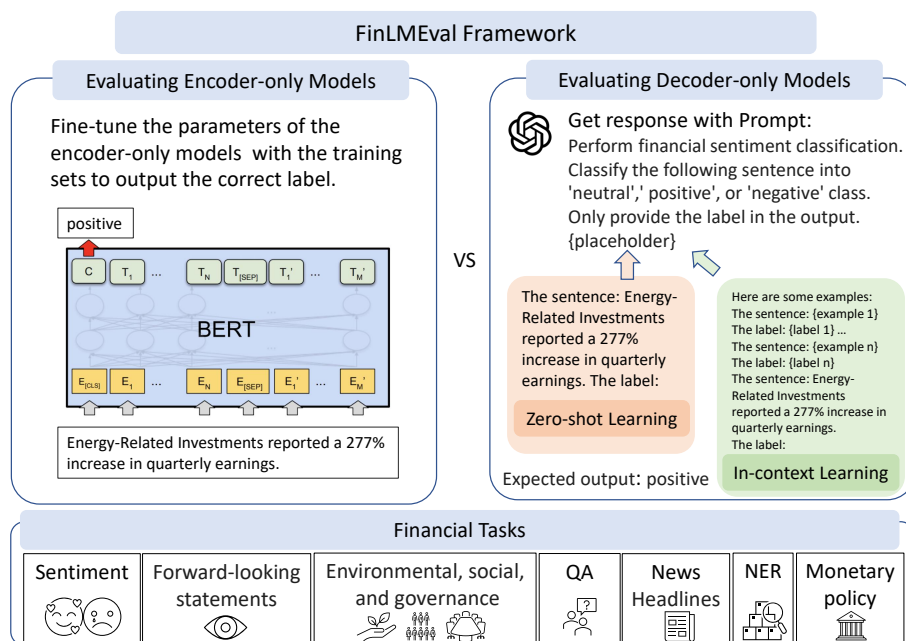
FinLMEval Framework

Evaluating Encoder-only Models

Fine-tune the parameters of the encoder-only models with the training sets to output the correct label.

positive

C $T_1$ ... $T_N$ $T_{[SEP]}$ $T_1'$ ... $T_M'$

BERT

$E_{[CLS]}$ $E_1$ ... $E_N$ $E_{[SEP]}$ $E_1'$ ... $E_M'$

Energy-Related Investments reported a 277% increase in quarterly earnings.

VS

Evaluating Decoder-only Models

Get response with Prompt:
Perform financial sentiment classification. Classify the following sentence into 'neutral',' positive', or 'negative' class. Only provide the label in the output.
{placeholder}

The sentence: Energy-Related Investments reported a 277% increase in quarterly earnings. The label:

Zero-shot Learning

Here are some examples:
The sentence: {example 1}
The label: {label 1} ...
The sentence: {example n}
The label: {label n}
The sentence: Energy-Related Investments reported a 277% increase in quarterly earnings.
The label:

In-context Learning

Expected output: positive

Financial Tasks

| Sentiment | Forward-looking statements | Environmental, social, and governance | QA | News Headlines | NER | Monetary policy |
|---|---|---|---|---|---|---|